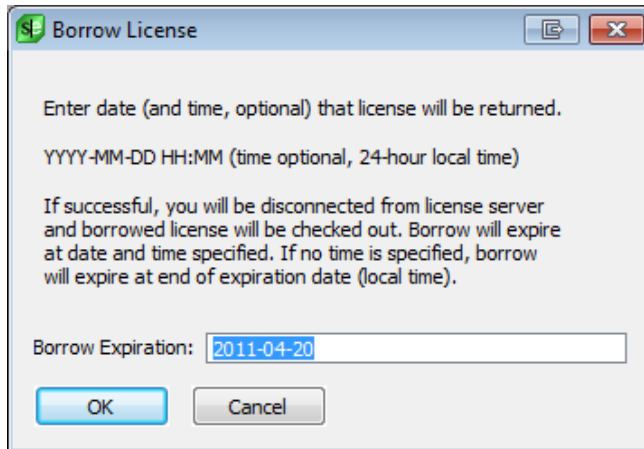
Borrow License

Enter date (and time, optional) that license will be returned.

YYYY-MM-DD HH:MM (time optional, 24-hour local time)

If successful, you will be disconnected from license server and borrowed license will be checked out. Borrow will expire at date and time specified. If no time is specified, borrow will expire at end of expiration date (local time).

Borrow Expiration: 2011-04-20

OK

Cancel